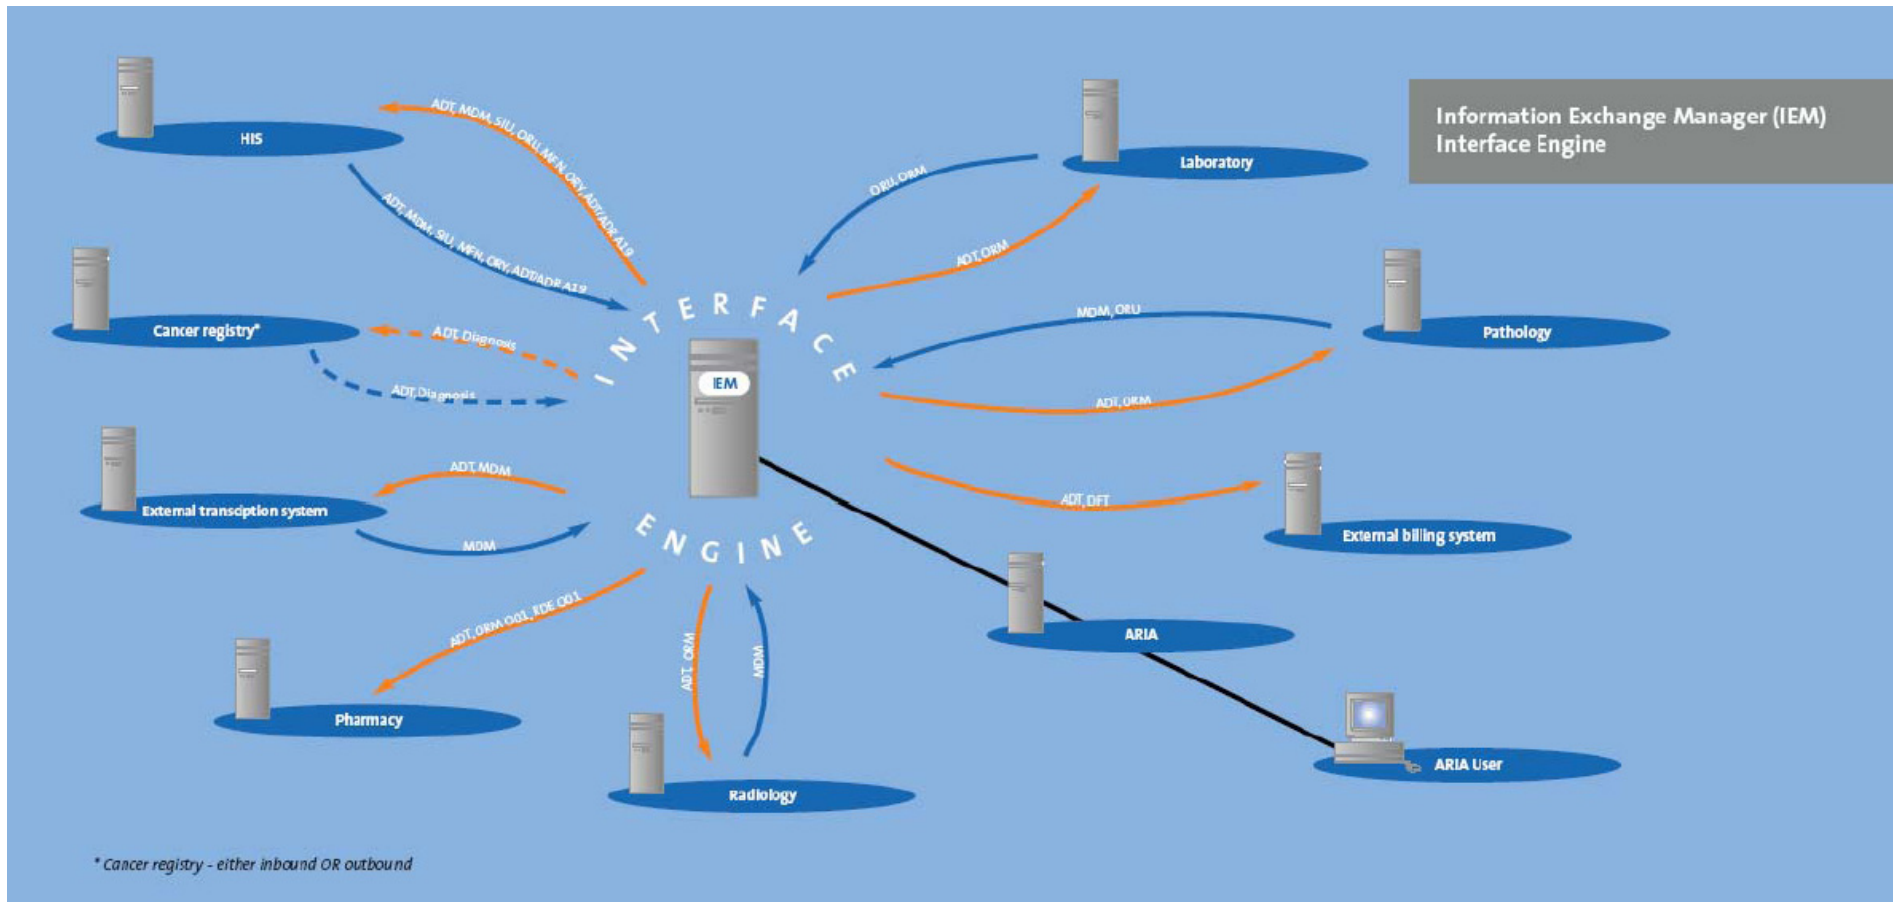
Information Exchange Manager (IEM)
Interface Engine

HIS

ADT, MDM, SIU, ORU, MFN, ORY, ADT/ADR A19

ADT, MDM, SIU, MFN, ORY, ADT/ADR A19

Laboratory

ORU, ORM

ADT, ORM

Cancer registry*

ADT, Diagnosis

ADT, Diagnosis

INTERFACE

IEM

ENGINE

Pathology

MDM, ORU

ADT, ORM

External transciption system

ADT, MDM

MDM

ADT, DFT

External billing system

ADT, ORM O01, RDE O01

Pharmacy

ADT, ORM

MDM

Radiology

ARIA

ARIA User

* Cancer registry - either inbound OR outbound